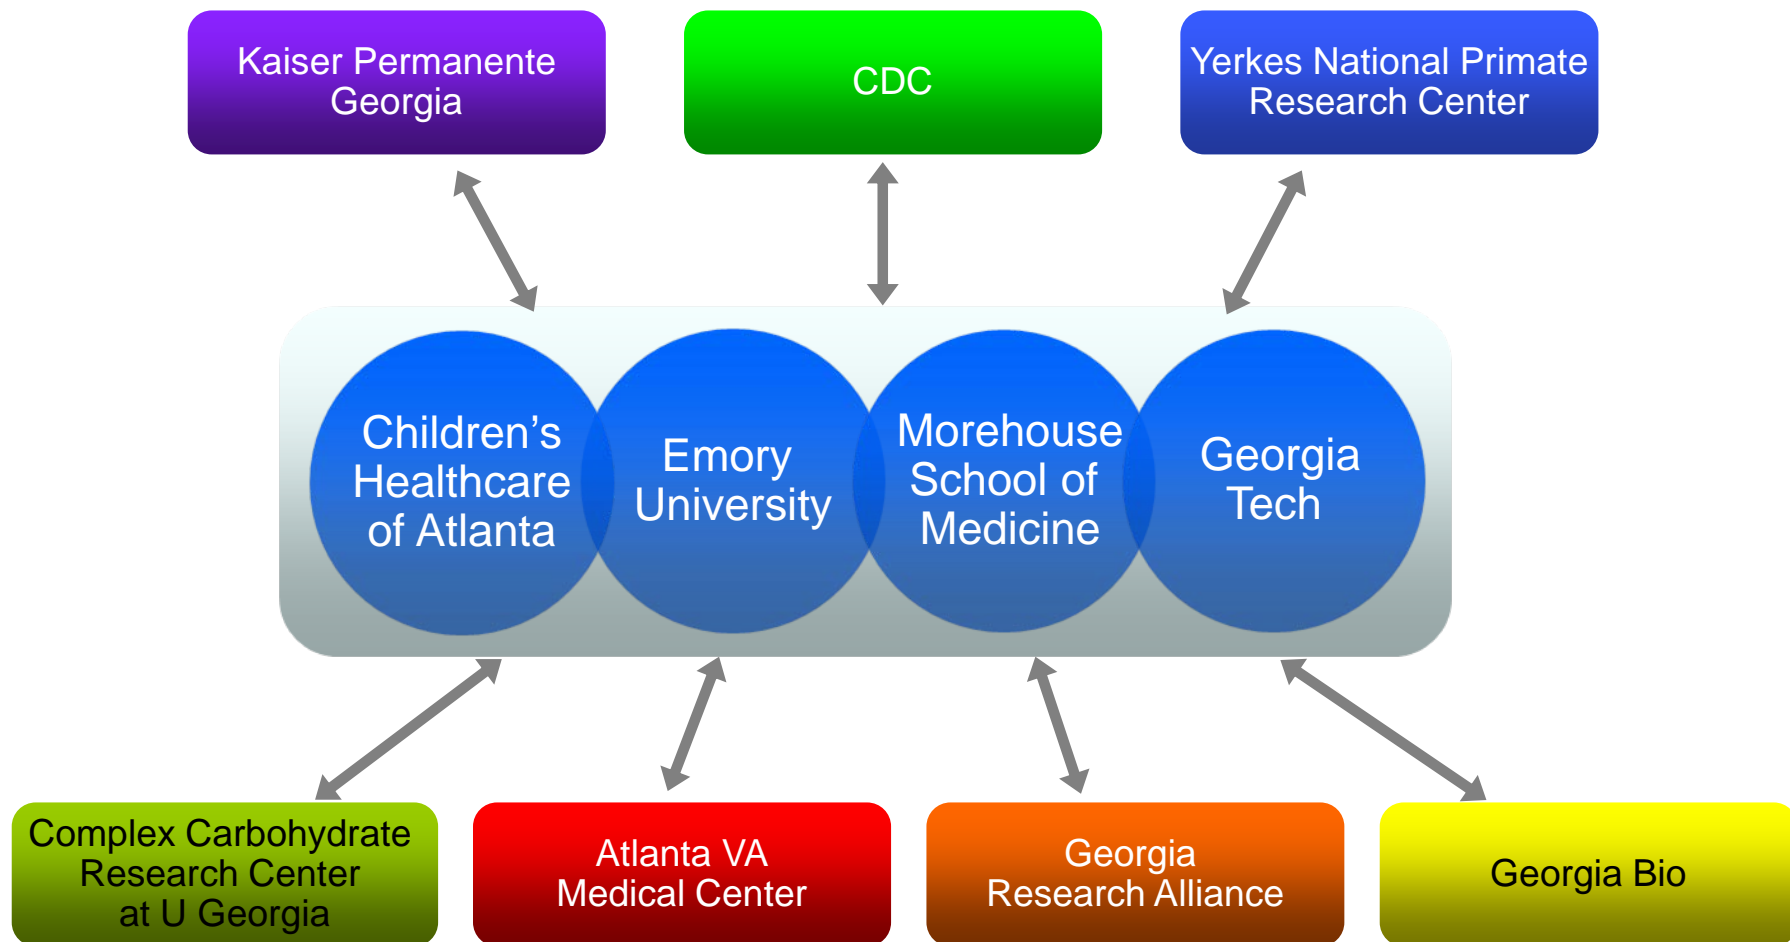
Kaiser Permanente Georgia

CDC

Yerkes National Primate Research Center

Children’s Healthcare of Atlanta

Emory University

Morehouse School of Medicine

Georgia Tech

Complex Carbohydrate Research Center at U Georgia

Atlanta VA Medical Center

Georgia Research Alliance

Georgia Bio